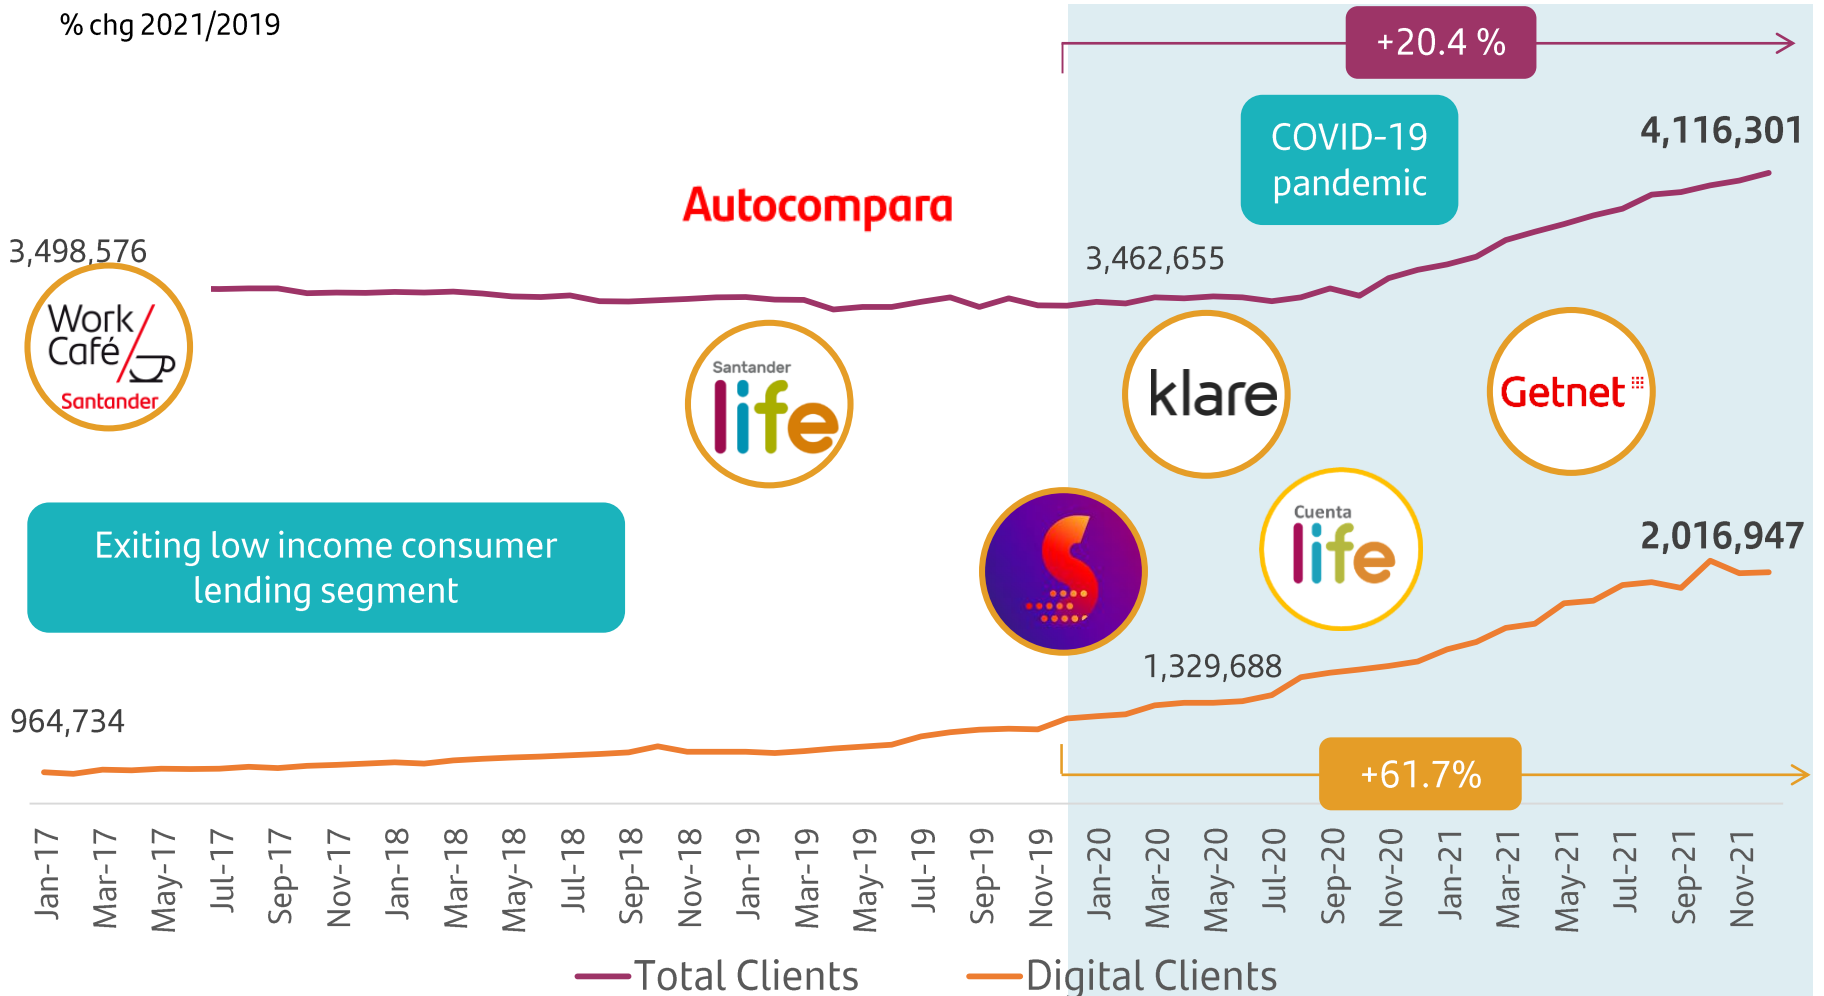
% chg 2021/2019

+20.4 %

COVID-19 pandemic

4,116,301

Autocompara

3,498,576

3,462,655

Work Café Santander

Santander life

klare

Getnet

Exiting low income consumer lending segment

Cuenta life

2,016,947

1,329,688

964,734

+61.7%

Jan-17 Mar-17 May-17 Jul-17 Sep-17 Nov-17 Jan-18 Mar-18 May-18 Jul-18 Sep-18 Nov-18 Jan-19 Mar-19 May-19 Jul-19 Sep-19 Nov-19 Jan-20 Mar-20 May-20 Jul-20 Sep-20 Nov-20 Jan-21 Mar-21 May-21 Jul-21 Sep-21 Nov-21

Total Clients Digital Clients